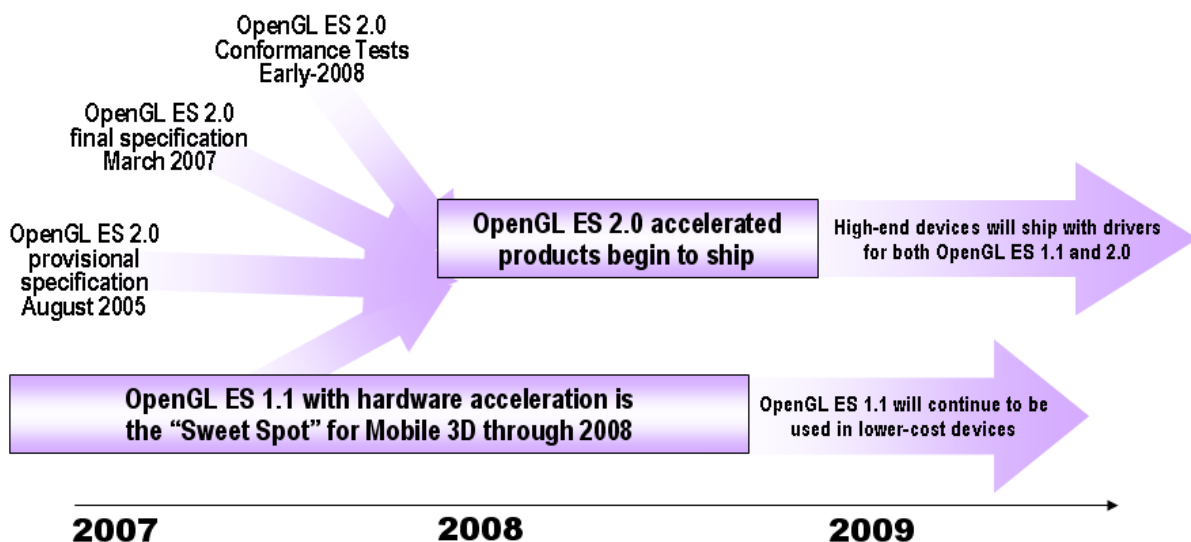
OpenGL ES 2.0 Conformance Tests Early-2008

OpenGL ES 2.0 final specification March 2007

OpenGL ES 2.0 provisional specification August 2005

OpenGL ES 2.0 accelerated products begin to ship

High-end devices will ship with drivers for both OpenGL ES 1.1 and 2.0

OpenGL ES 1.1 with hardware acceleration is the "Sweet Spot" for Mobile 3D through 2008

OpenGL ES 1.1 will continue to be used in lower-cost devices

2007

2008

2009